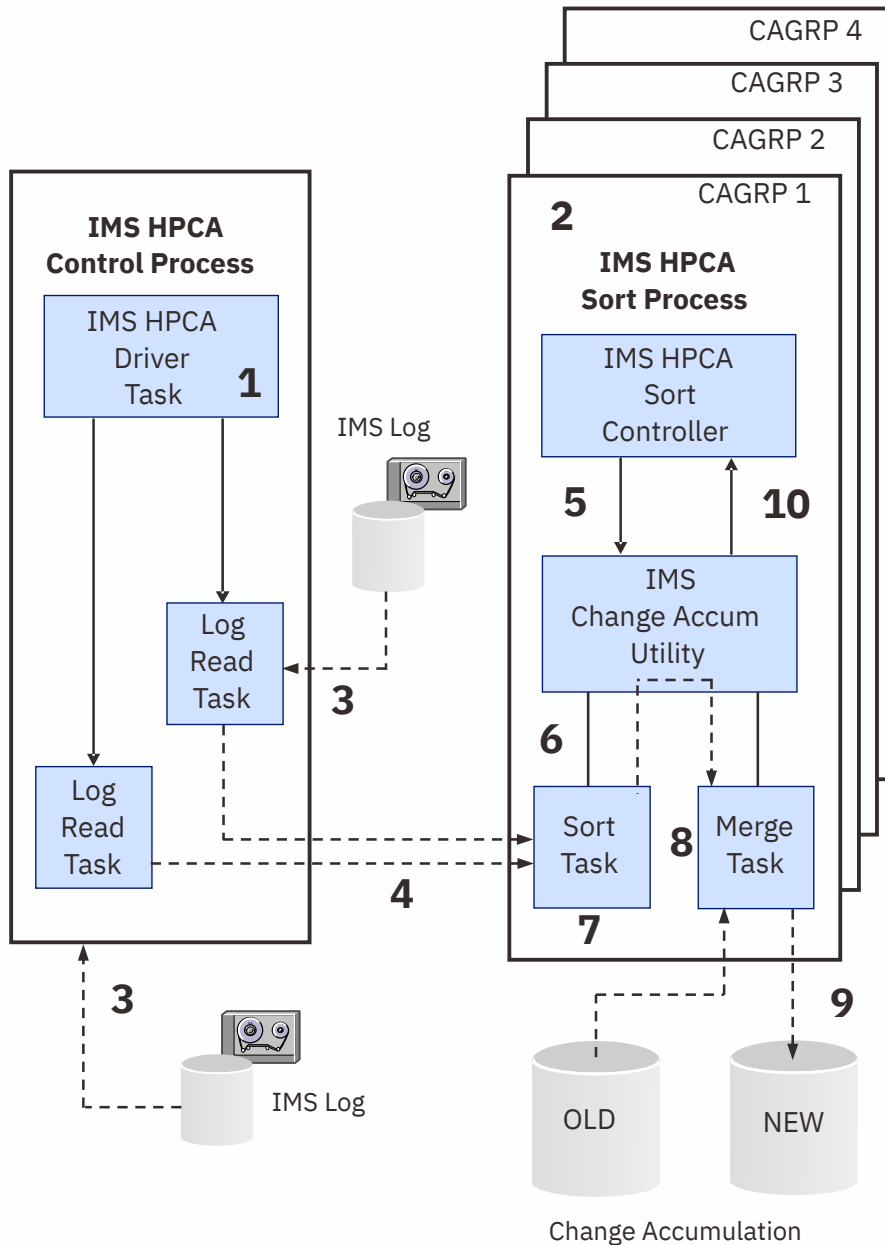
CAGRP 4
CAGRP 3
CAGRP 2
CAGRP 1

IMS HPCA Control Process

IMS HPCA Driver Task
1

IMS Log

Log Read Task

3

Log Read Task

4

3

IMS Log

2

IMS HPCA Sort Process

IMS HPCA Sort Controller

5

10

IMS Change Accum Utility

6

Sort Task

8

Merge Task

7

9

OLD

NEW

Change Accumulation